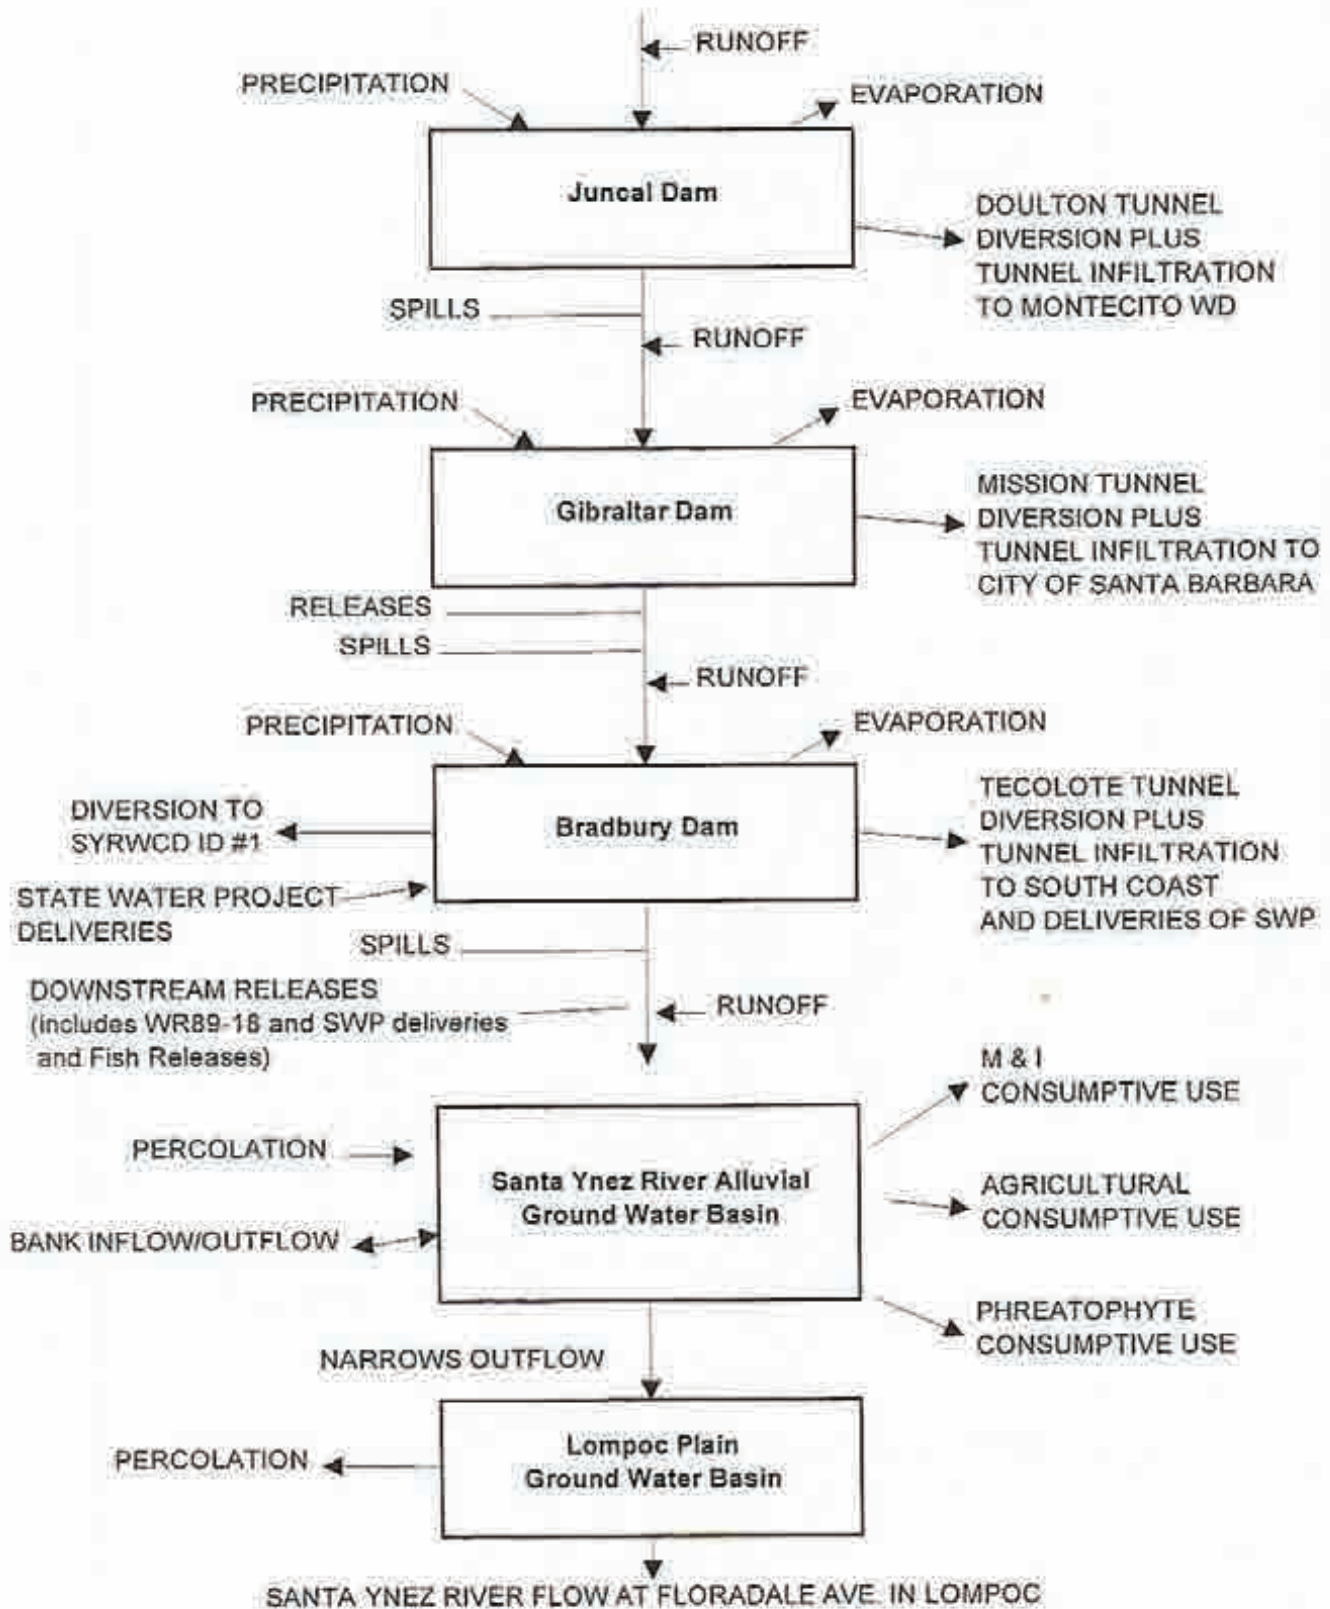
RUNOFF

PRECIPITATION

EVAPORATION

Juncal Dam

DOULTON TUNNEL DIVERSION PLUS TUNNEL INFILTRATION TO MONTECITO WD

SPILLS

RUNOFF

PRECIPITATION

EVAPORATION

Gibraltar Dam

MISSION TUNNEL DIVERSION PLUS TUNNEL INFILTRATION TO CITY OF SANTA BARBARA

RELEASES

SPILLS

RUNOFF

PRECIPITATION

EVAPORATION

DIVERSION TO SYRWCD ID #1

Bradbury Dam

TECOLOTE TUNNEL DIVERSION PLUS TUNNEL INFILTRATION TO SOUTH COAST AND DELIVERIES OF SWP

STATE WATER PROJECT DELIVERIES

SPILLS

DOWNSTREAM RELEASES (includes WR89-18 and SWP deliveries and Fish Releases)

RUNOFF

M & I CONSUMPTIVE USE

PERCOLATION

Santa Ynez River Alluvial Ground Water Basin

AGRICULTURAL CONSUMPTIVE USE

BANK INFLOW/OUTFLOW

PHREATOPHYTE CONSUMPTIVE USE

NARROWS OUTFLOW

PERCOLATION

Lompoc Plain Ground Water Basin

SANTA YNEZ RIVER FLOW AT FLORADALE AVE. IN LOMPOC